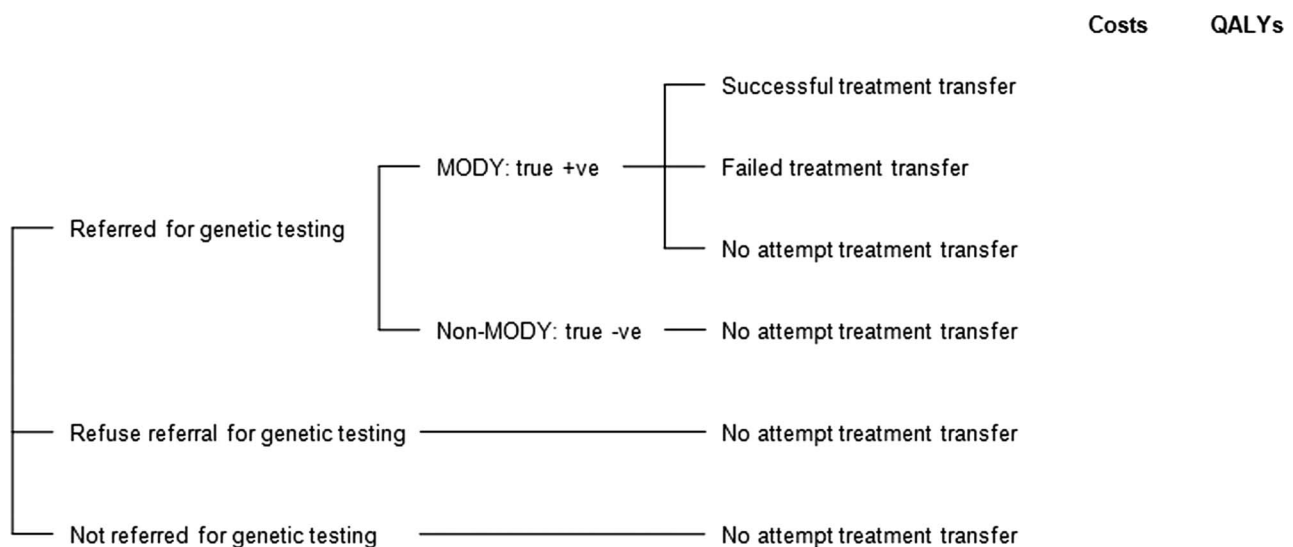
Costs QALYs

Successful treatment transfer

MODY: true +ve

Failed treatment transfer

Referred for genetic testing

No attempt treatment transfer

Non-MODY: true -ve

No attempt treatment transfer

Refuse referral for genetic testing

No attempt treatment transfer

Not referred for genetic testing

No attempt treatment transfer